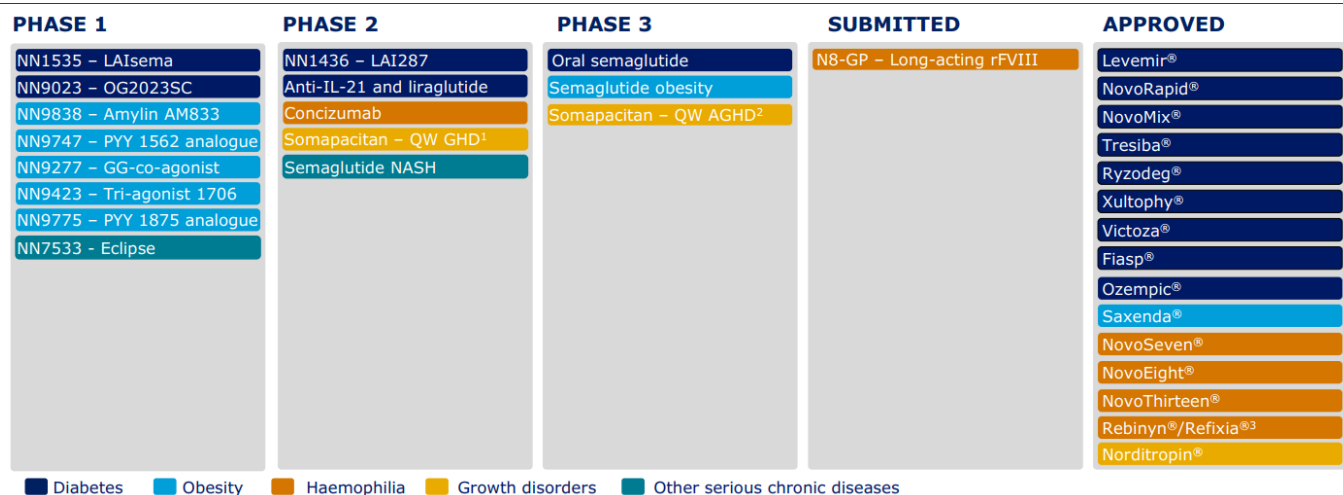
PHASE 1

NN1535 – LAIsema
NN9023 – OG2023SC
NN9838 – Amylin AM833
NN9747 – PYY 1562 analogue
NN9277 – GG-co-agonist
NN9423 – Tri-agonist 1706
NN9775 – PYY 1875 analogue
NN7533 - Eclipse

PHASE 2

NN1436 – LAI287
Anti-IL-21 and liraglutide
Concizumab
Somapacitan – QW GHD$^1$
Semaglutide NASH

PHASE 3

Oral semaglutide
Semaglutide obesity
Somapacitan – QW AGHD$^2$

SUBMITTED

N8-GP – Long-acting rFVIII

APPROVED

Levemir®
NovoRapid®
NovoMix®
Tresiba®
Ryzodeg®
Xultophy®
Victoza®
Fiasp®
Ozempic®
Saxenda®
NovoSeven®
NovoEight®
NovoThirteen®
Rebinyn®/Refixia®$^3$
Norditropin®

Diabetes Obesity Haemophilia Growth disorders Other serious chronic diseases